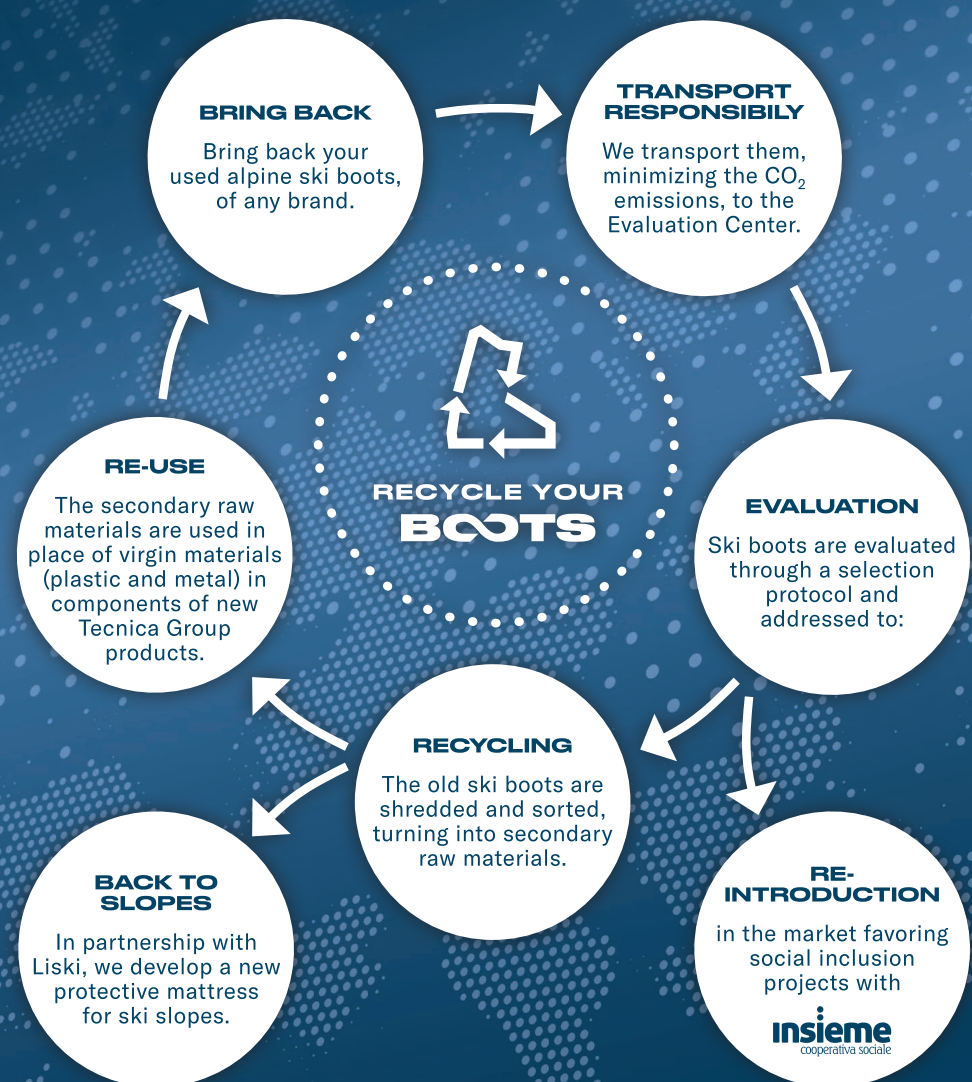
BRING BACK

Bring back your used alpine ski boots, of any brand.

TRANSPORT RESPONSIBILY

We transport them, minimizing the $CO_2$ emissions, to the Evaluation Center.

RECYCLE YOUR BOOTS

EVALUATION

Ski boots are evaluated through a selection protocol and addressed to:

RE-INTRODUCTION

in the market favoring social inclusion projects with

insieme cooperativa sociale

RECYCLING

The old ski boots are shredded and sorted, turning into secondary raw materials.

BACK TO SLOPES

In partnership with Liski, we develop a new protective mattress for ski slopes.

RE-USE

The secondary raw materials are used in place of virgin materials (plastic and metal) in components of new Tecnica Group products.